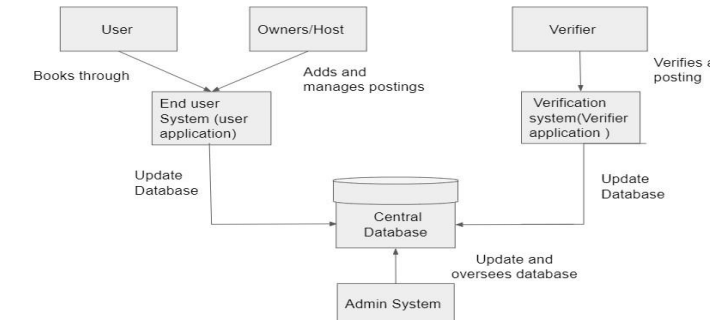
User

Owners/Host

Verifier

Books through

Adds and manages postings

Verifies a posting

End user System (user application)

Verification system(Verifier application )

Update Database

Update Database

Central Database

Update and oversees database

Admin System